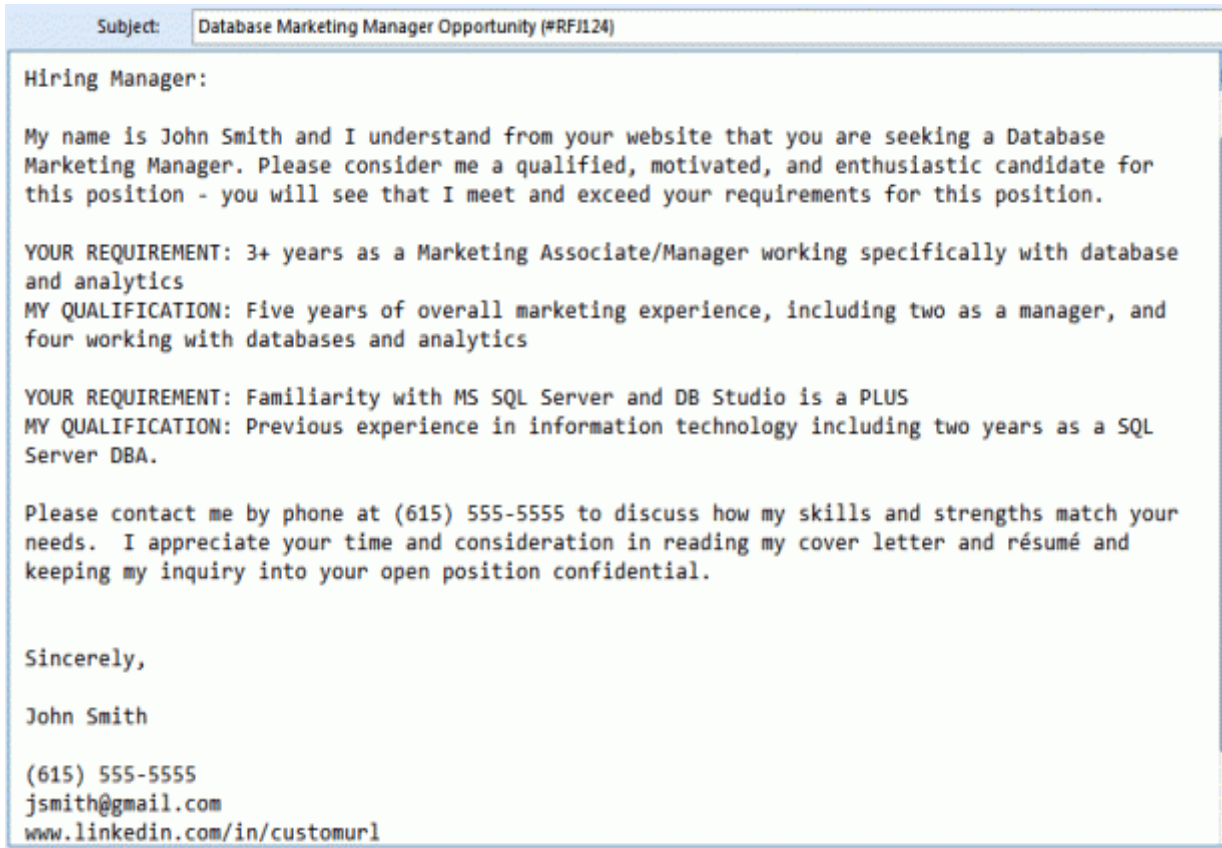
Subject: Database Marketing Manager Opportunity (#RFJ124)

Hiring Manager:

My name is John Smith and I understand from your website that you are seeking a Database Marketing Manager. Please consider me a qualified, motivated, and enthusiastic candidate for this position - you will see that I meet and exceed your requirements for this position.

YOUR REQUIREMENT: 3+ years as a Marketing Associate/Manager working specifically with database and analytics
MY QUALIFICATION: Five years of overall marketing experience, including two as a manager, and four working with databases and analytics

YOUR REQUIREMENT: Familiarity with MS SQL Server and DB Studio is a PLUS
MY QUALIFICATION: Previous experience in information technology including two years as a SQL Server DBA.

Please contact me by phone at (615) 555-5555 to discuss how my skills and strengths match your needs. I appreciate your time and consideration in reading my cover letter and résumé and keeping my inquiry into your open position confidential.

Sincerely,

John Smith

(615) 555-5555
jsmith@gmail.com
www.linkedin.com/in/customurl